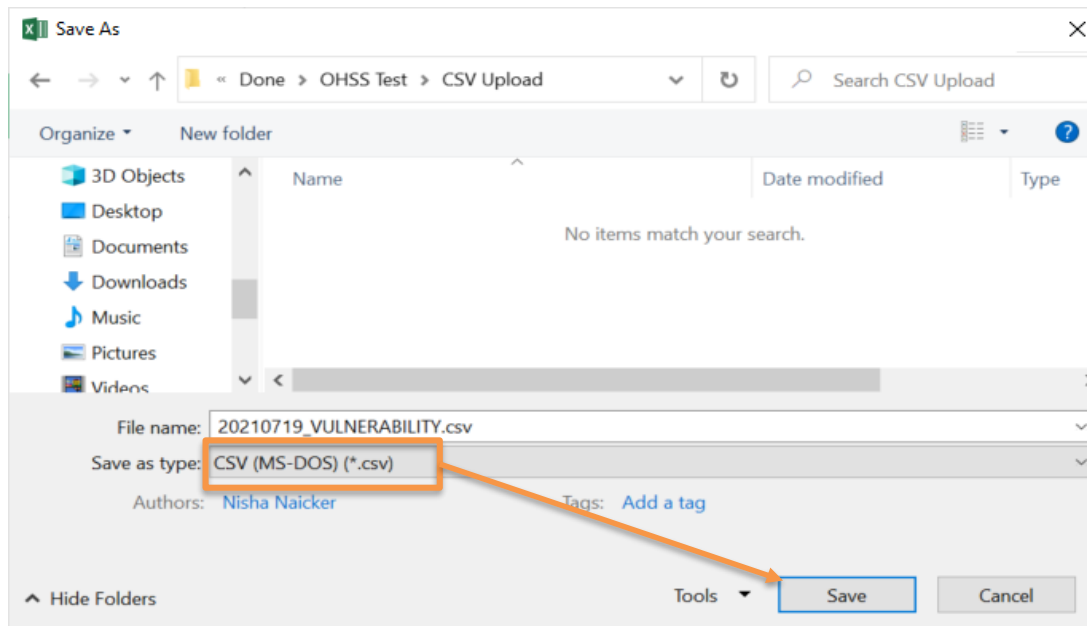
Save As

« Done > OHSS Test > CSV Upload

Search CSV Upload

Organize ▾ New folder

3D Objects
Desktop
Documents
Downloads
Music
Pictures
Videos

Name
Date modified
Type

No items match your search.

File name: 20210719_VULNERABILITY.csv

Save as type: CSV (MS-DOS) (*.csv)

Authors: Nisha Naicker

Tags: Add a tag

Hide Folders

Tools

Save

Cancel